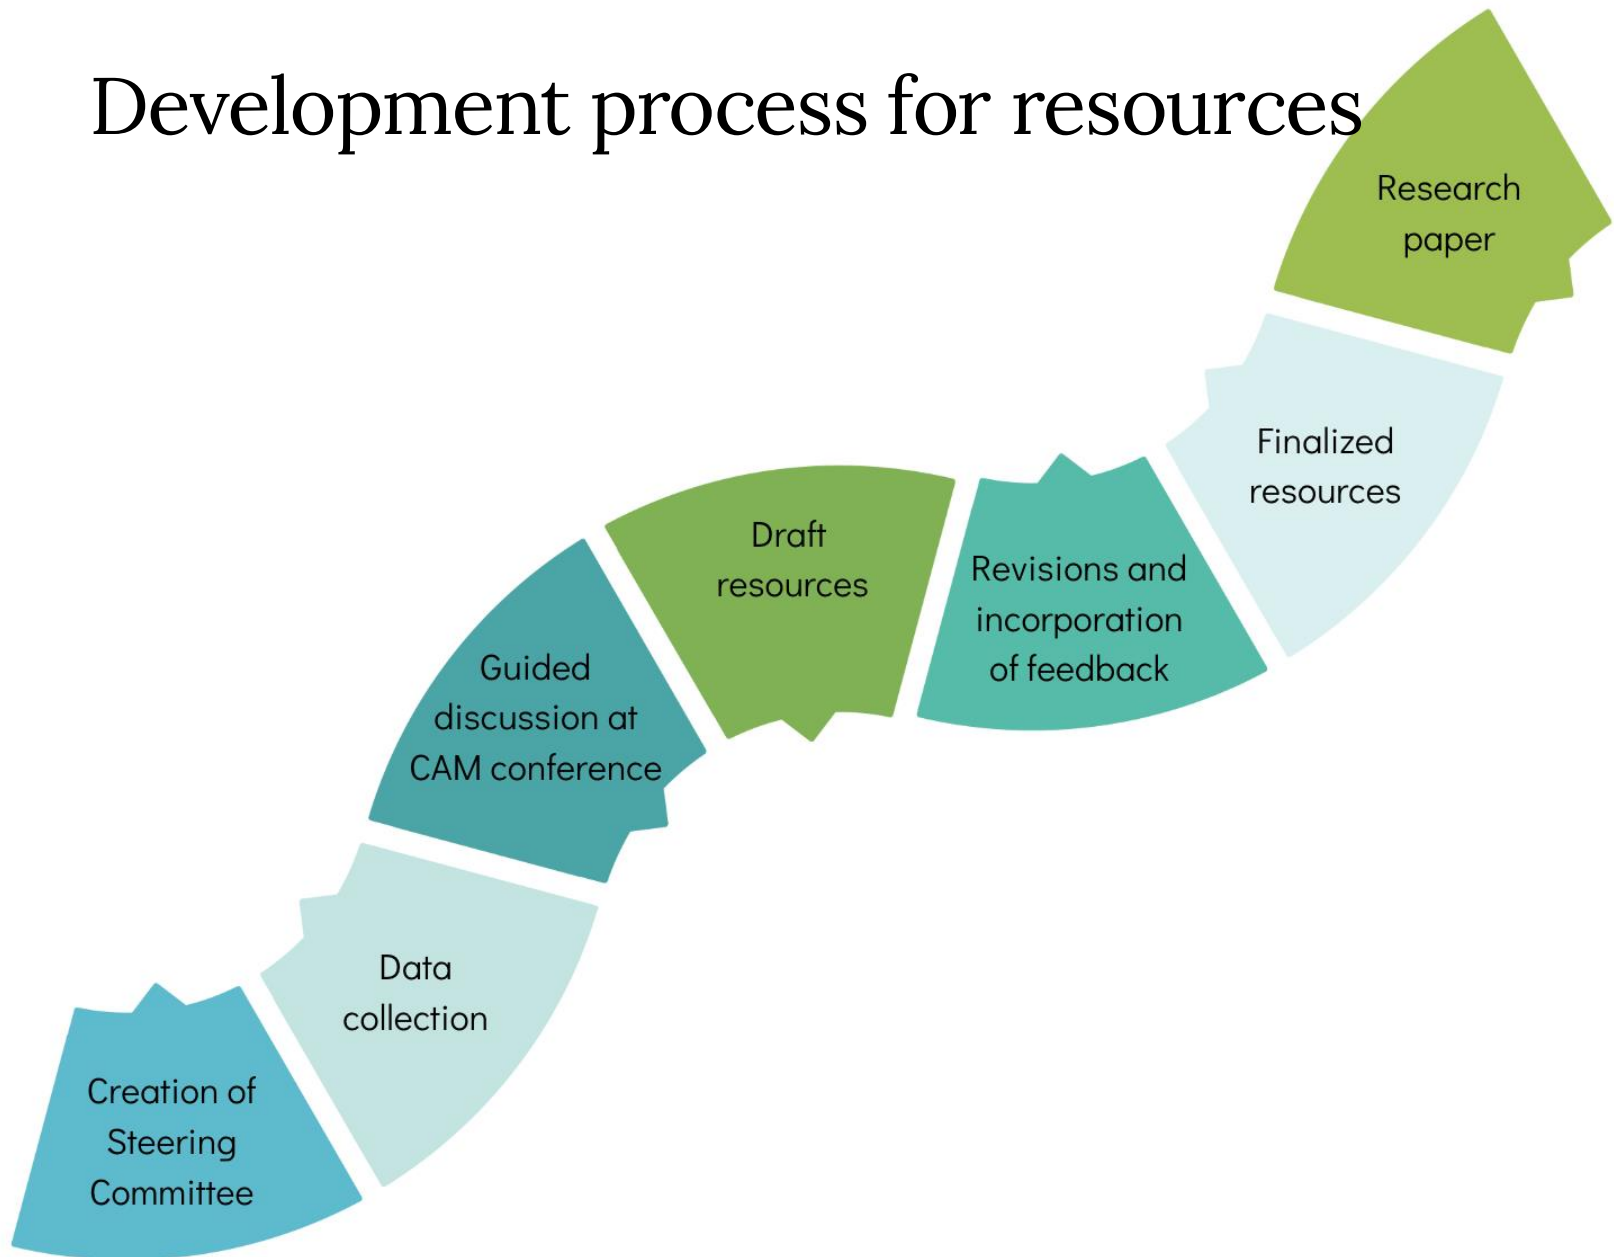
Development process for resources

Creation of Steering Committee

Data collection

Guided discussion at CAM conference

Draft resources

Revisions and incorporation of feedback

Finalized resources

Research paper